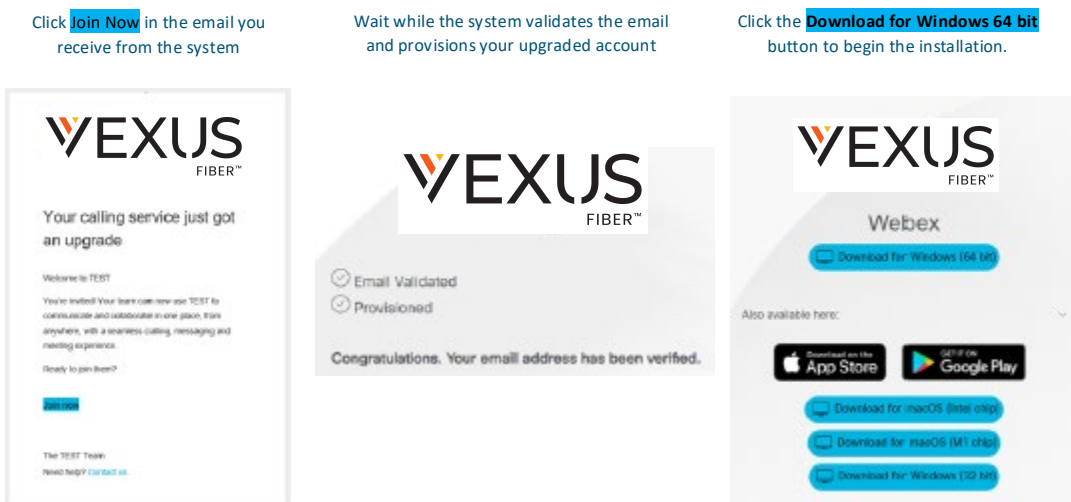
Click Join Now in the email you receive from the system

Wait while the system validates the email and provisions your upgraded account

Click the Download for Windows 64 bit button to begin the installation.

VEXUS FIBER™

Your calling service just got an upgrade

Welcome to TEST

You're invited! Your team can now use TEST to communicate and collaborate in one place, from anywhere, with a seamless calling, messaging and meeting experience.

Ready to join them?

Join now

The TEST Team

Need help? Contact us.

VEXUS FIBER™

Email Validated

Provisioned

Congratulations. Your email address has been verified.

VEXUS FIBER™

Webex

Download for Windows (64 bit)

Also available here:

Download on the App Store

GET IT ON Google Play

Download for macOS (Intel chip)

Download for macOS (M1 chip)

Download for Windows (32 bit)